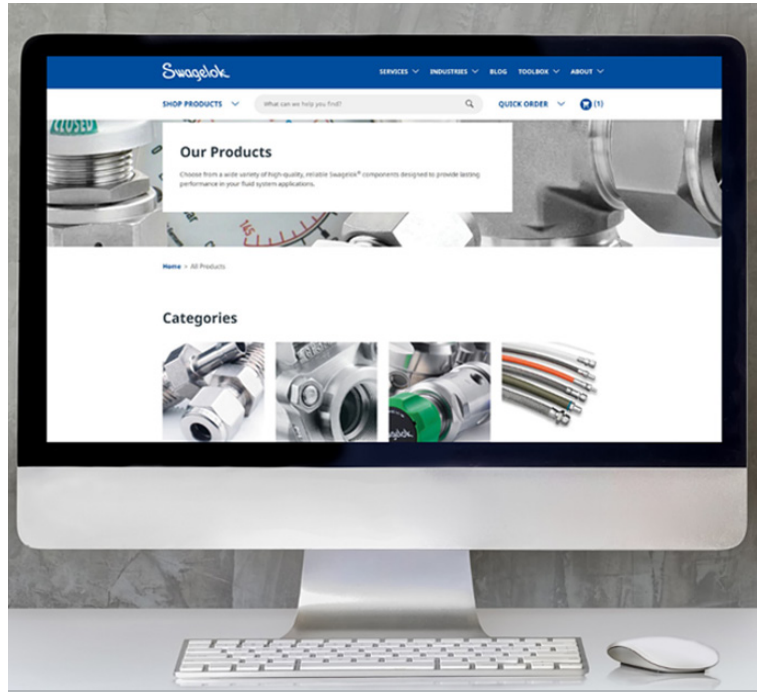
Swagelok

SERVICES INDUSTRIES BLOG TOOLBOX ABOUT

SHOP PRODUCTS

What can we help you find?

QUICK ORDER (1)

Our Products

Choose from a wide variety of high-quality, reliable Swagelok® components designed to provide lasting performance in your fluid system applications.

Home > All Products

Categories